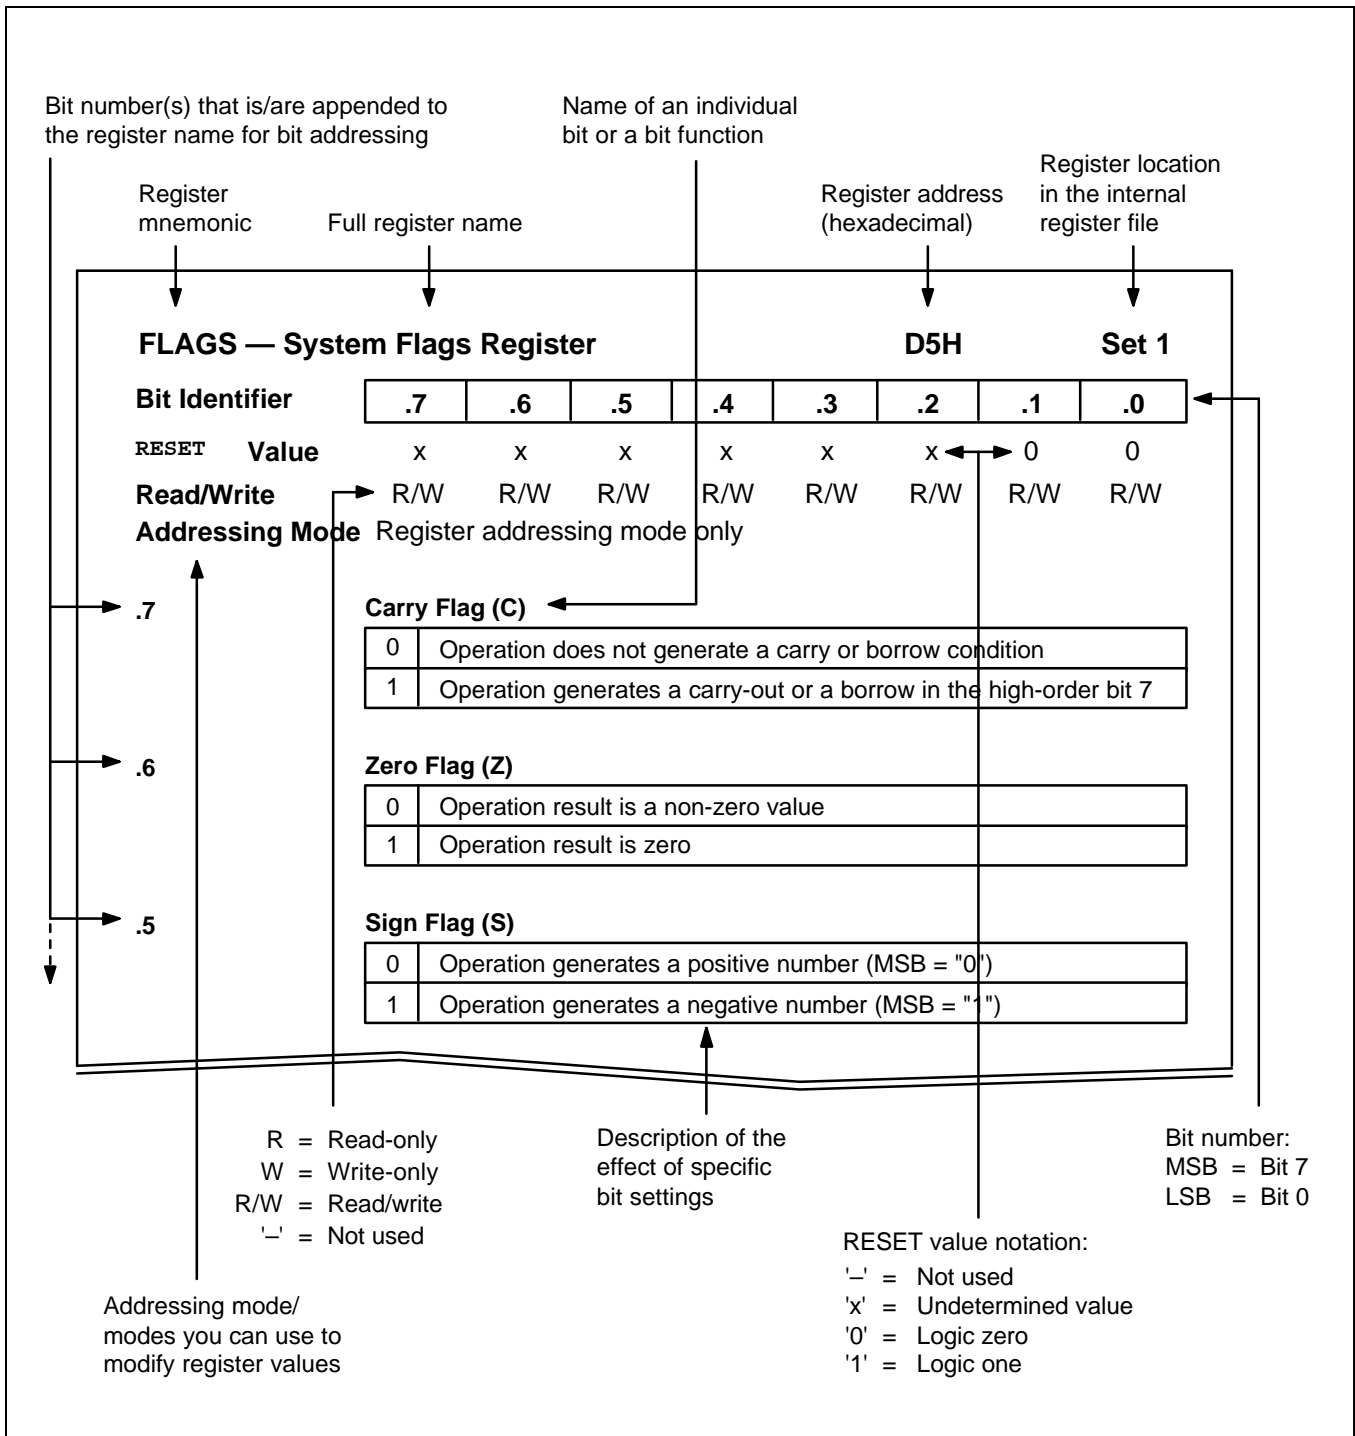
Bit number(s) that is/are appended to the register name for bit addressing

Name of an individual bit or a bit function

Register mnemonic

Full register name

Register address (hexadecimal)

Register location in the internal register file

FLAGS — System Flags Register

D5H

Set 1

| Bit Identifier | .7 | .6 | .5 | .4 | .3 | .2 | .1 | .0 |
|---|---|---|---|---|---|---|---|---|
| RESET Value | x | x | x | x | x | x | 0 | 0 |
| Read/Write | R/W | R/W | R/W | R/W | R/W | R/W | R/W | R/W |

Addressing Mode Register addressing mode only

.7 Carry Flag (C)

| 0 | Operation does not generate a carry or borrow condition |
|---|---|
| 1 | Operation generates a carry-out or a borrow in the high-order bit 7 |

.6 Zero Flag (Z)

| 0 | Operation result is a non-zero value |
|---|---|
| 1 | Operation result is zero |

.5 Sign Flag (S)

| 0 | Operation generates a positive number (MSB = "0") |
|---|---|
| 1 | Operation generates a negative number (MSB = "1") |

R = Read-only
W = Write-only
R/W = Read/write
'–' = Not used

Description of the effect of specific bit settings

Bit number:
MSB = Bit 7
LSB = Bit 0

RESET value notation:
'–' = Not used
'x' = Undetermined value
'0' = Logic zero
'1' = Logic one

Addressing mode/ modes you can use to modify register values